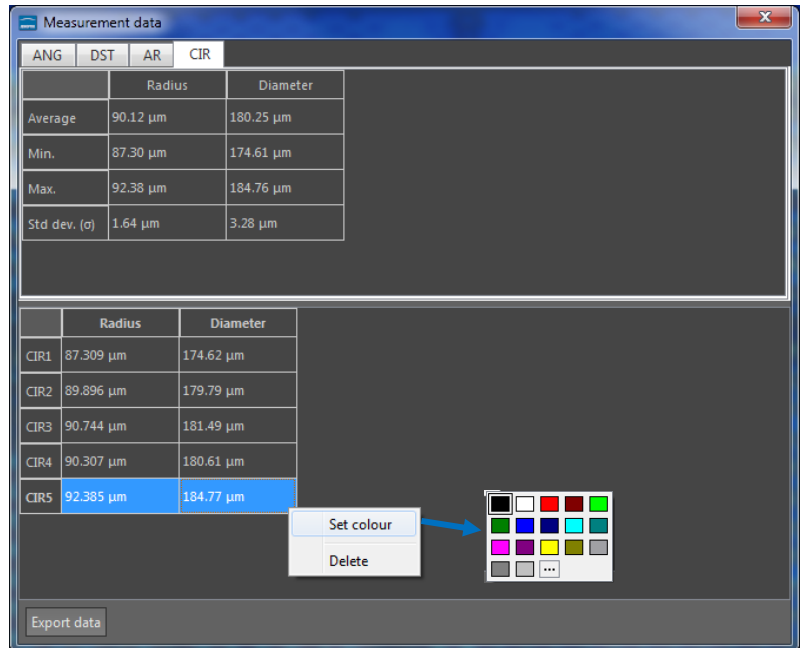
Measurement data

ANG | DST | AR | CIR

| | Radius | Diameter |
|---|---|---|
| Average | 90.12 µm | 180.25 µm |
| Min. | 87.30 µm | 174.61 µm |
| Max. | 92.38 µm | 184.76 µm |
| Std dev. (σ) | 1.64 µm | 3.28 µm |

| | Radius | Diameter |
|---|---|---|
| CIR1 | 87.309 µm | 174.62 µm |
| CIR2 | 89.896 µm | 179.79 µm |
| CIR3 | 90.744 µm | 181.49 µm |
| CIR4 | 90.307 µm | 180.61 µm |
| CIR5 | 92.385 µm | 184.77 µm |

Set colour
Delete

...

Export data